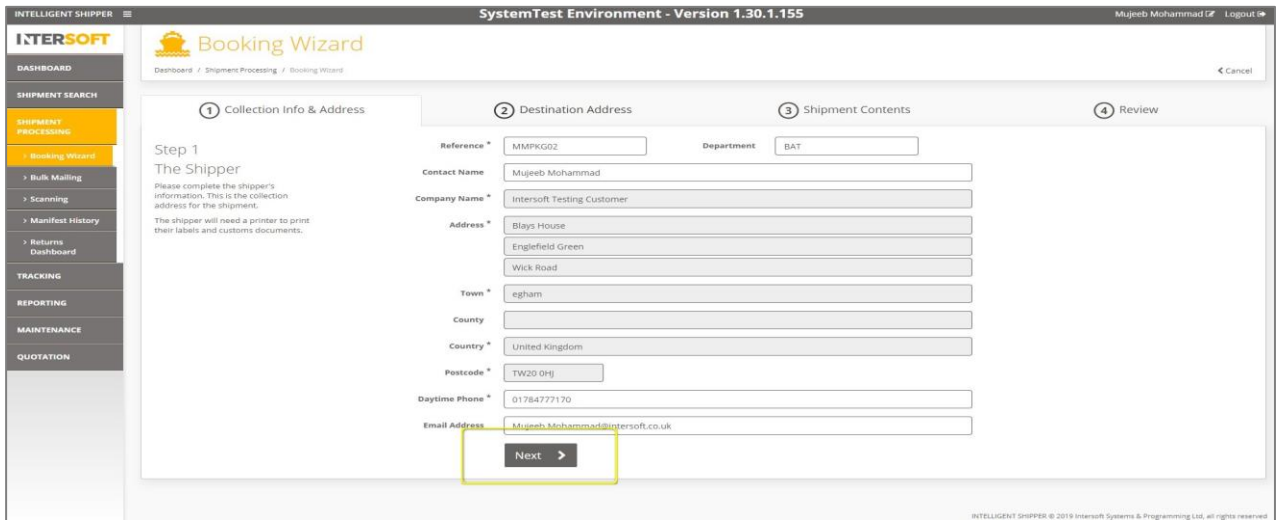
INTELLIGENT SHIPPER ≡

SystemTest Environment - Version 1.30.1.155

Mujeeb Mohammad Logout

INTERSOFT

DASHBOARD

SHIPMENT SEARCH

SHIPMENT PROCESSING

> Booking Wizard

> Bulk Mailing

> Scanning

> Manifest History

> Returns Dashboard

TRACKING

REPORTING

MAINTENANCE

QUOTATION

Booking Wizard

Dashboard / Shipment Processing / Booking Wizard

< Cancel

1 Collection Info & Address

2 Destination Address

3 Shipment Contents

4 Review

Step 1

The Shipper

Please complete the shipper's information. This is the collection address for the shipment.

The shipper will need a printer to print their labels and customs documents.

Reference * MMPKG02

Department BAT

Contact Name Mujeeb Mohammad

Company Name * Intersoft Testing Customer

Address * Blays House

Englefield Green

Wick Road

Town * egham

County

Country * United Kingdom

Postcode * TW20 0HJ

Daytime Phone * 01784777170

Email Address Mujeeb.Mohammad@intersoft.co.uk

Next >

INTELLIGENT SHIPPER © 2019 Intersoft Systems & Programming Ltd, all rights reserved